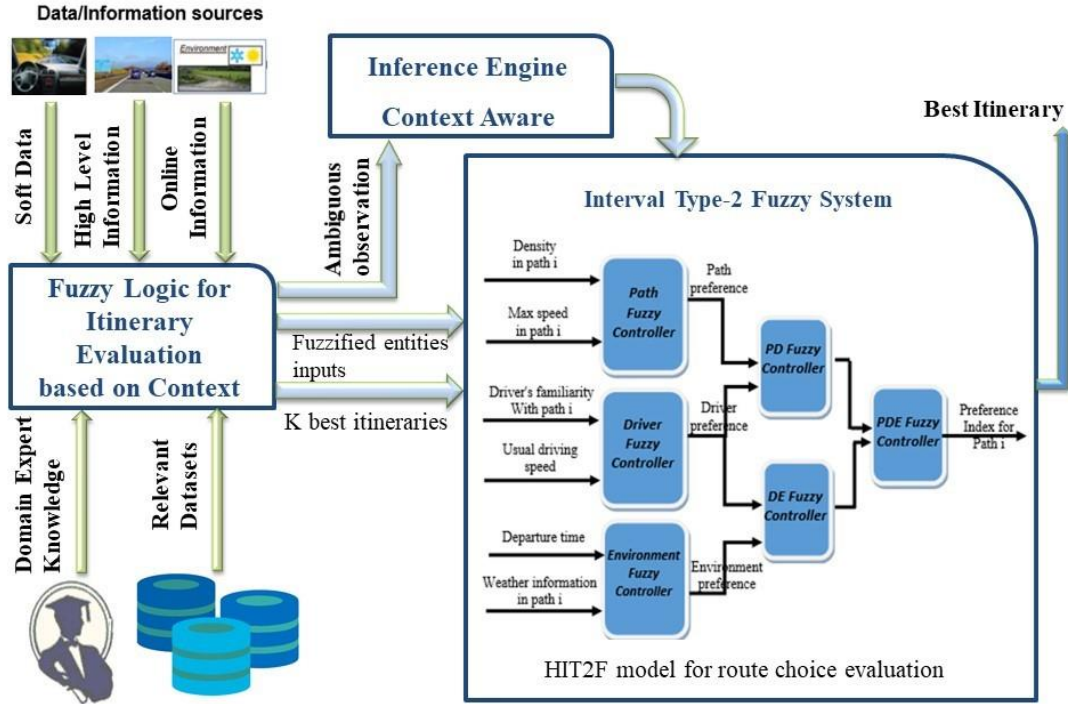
Data/Information sources

Environment

Soft Data

High Level Information

Online Information

Inference Engine
Context Aware

Best Itinerary

Ambiguous observation

Fuzzy Logic for Itinerary Evaluation based on Context

Fuzzified entities inputs

K best itineraries

Domain Expert Knowledge

Relevant Datasets

Interval Type-2 Fuzzy System

Density in path i

Max speed in path i

Path Fuzzy Controller

Path preference

PD Fuzzy Controller

Driver's familiarity With path i

Usual driving speed

Driver Fuzzy Controller

Driver preference

PDE Fuzzy Controller

Preference Index for Path i

DE Fuzzy Controller

Departure time

Weather information in path i

Environment Fuzzy Controller

Environment preference

HIT2F model for route choice evaluation